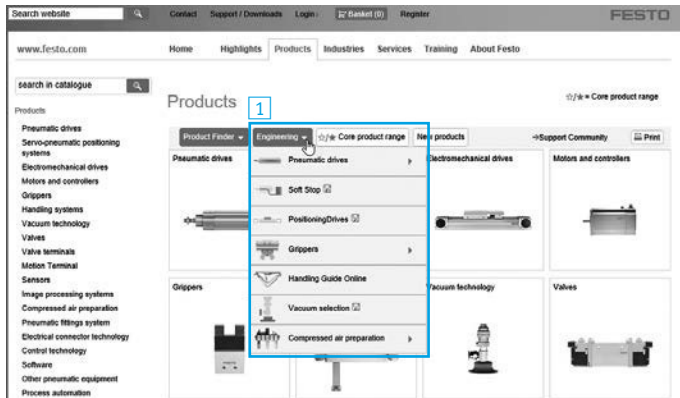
Search website

Contact Support / Downloads Login Basket (0) Register

FESTO

www.festo.com

Home Highlights Products Industries Services Training About Festo

search in catalogue

Products

Pneumatic drives
Servo-pneumatic positioning systems
Electromechanical drives
Motors and controllers
Grippers
Handling systems
Vacuum technology
Valves
Valve terminals
Motion Terminal
Sensors
Image processing systems
Compressed air preparation
Pneumatic fittings system
Electrical connector technology
Control technology
Software
Other pneumatic equipment
Process automation

Products

1

☆/★ = Core product range

Product Finder Engineering ☆/★ Core product range New products

→Support Community Print

Pneumatic drives

Soft Stop

PositioningDrives

Grippers

Handling Guide Online

Vacuum selection

Compressed air preparation

Pneumatic drives

Electromechanical drives

Motors and controllers

Grippers

Vacuum technology

Valves